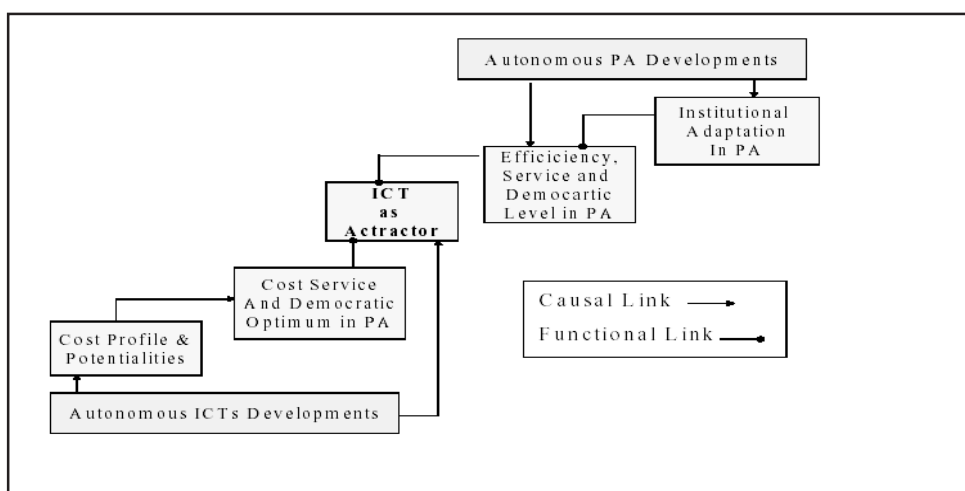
Autonomous PA Developments

Institutional Adaptation In PA

Efficiciency, Service and Democartic Level in PA

ICT as Actractor

Cost Service And Democratic Optimum in PA

Cost Profile & Potentialities

Autonomous ICTs Developments

Causal Link

Functional Link